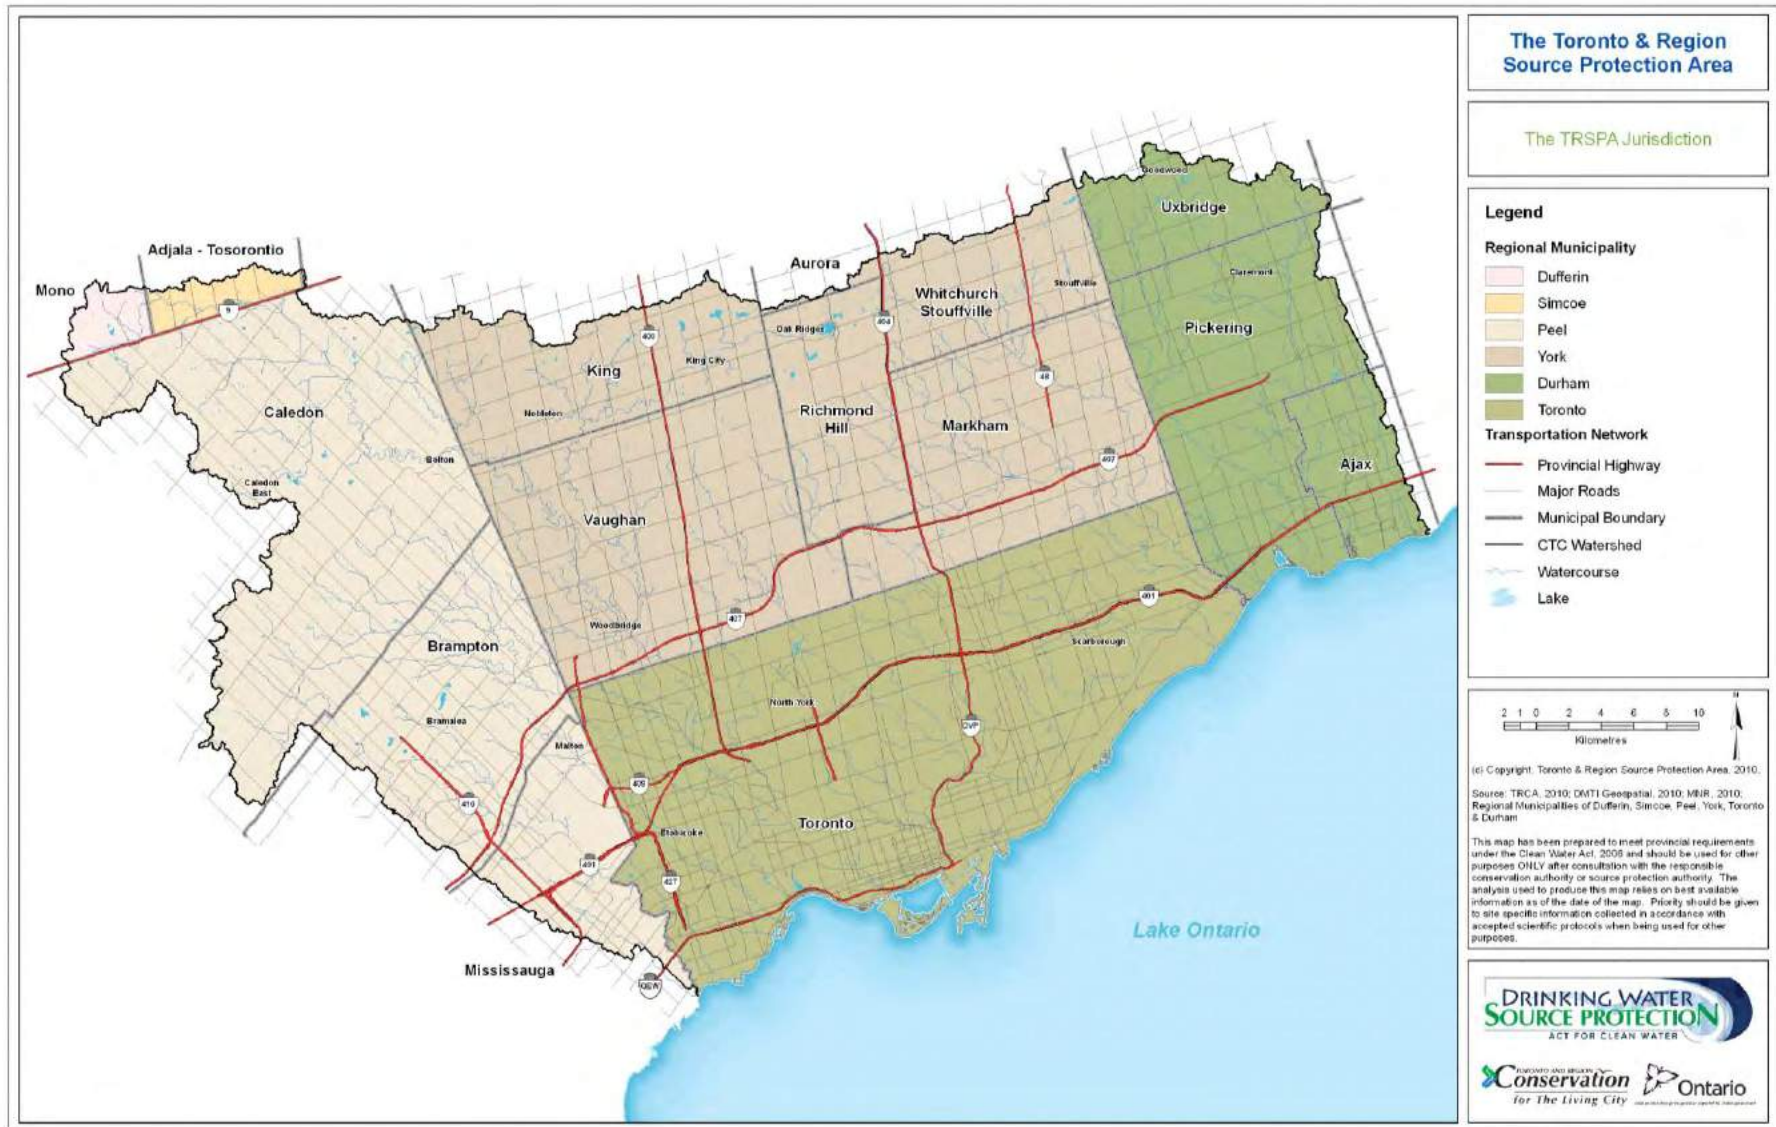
The Toronto & Region Source Protection Area

The TRSPA Jurisdiction

Legend

Regional Municipality

Dufferin

Simcoe

Peel

York

Durham

Toronto

Transportation Network

Provincial Highway

Major Roads

Municipal Boundary

CTC Watershed

Watercourse

Lake

2 1 0 2 4 6 8 10

Kilometres

N

(c) Copyright: Toronto & Region Source Protection Area, 2010.

Source: TRCA, 2010; DMTI Geospatial, 2010; MNR, 2010; Regional Municipalities of Dufferin, Simcoe, Peel, York, Toronto & Durham

This map has been prepared to meet provincial requirements under the Clean Water Act, 2006 and should be used for other purposes ONLY after consultation with the responsible conservation authority or source protection authority. The analysis used to produce this map relies on best available information as of the date of the map. Priority should be given to site specific information collected in accordance with accepted scientific protocols when being used for other purposes.

DRINKING WATER SOURCE PROTECTION

ACT FOR CLEAN WATER

TORONTO AND REGION Conservation for The Living City

Ontario

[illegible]

Mono

Adjala - Tosorontio

9

Caledon

Bolton

Caledon East

Brampton

Bramalea

Malton

410

401

Mississauga

QEW

King

Nobleton

400

King City

Aurora

Oak Ridges

404

Whitchurch Stouffville

Stouffville

48

Richmond Hill

Markham

Vaughan

Woodbridge

407

Goodwood

Uxbridge

Claremont

Pickering

Ajax

North York

DVP

Scarborough

401

409

Etobicoke

427

Toronto

Lake Ontario